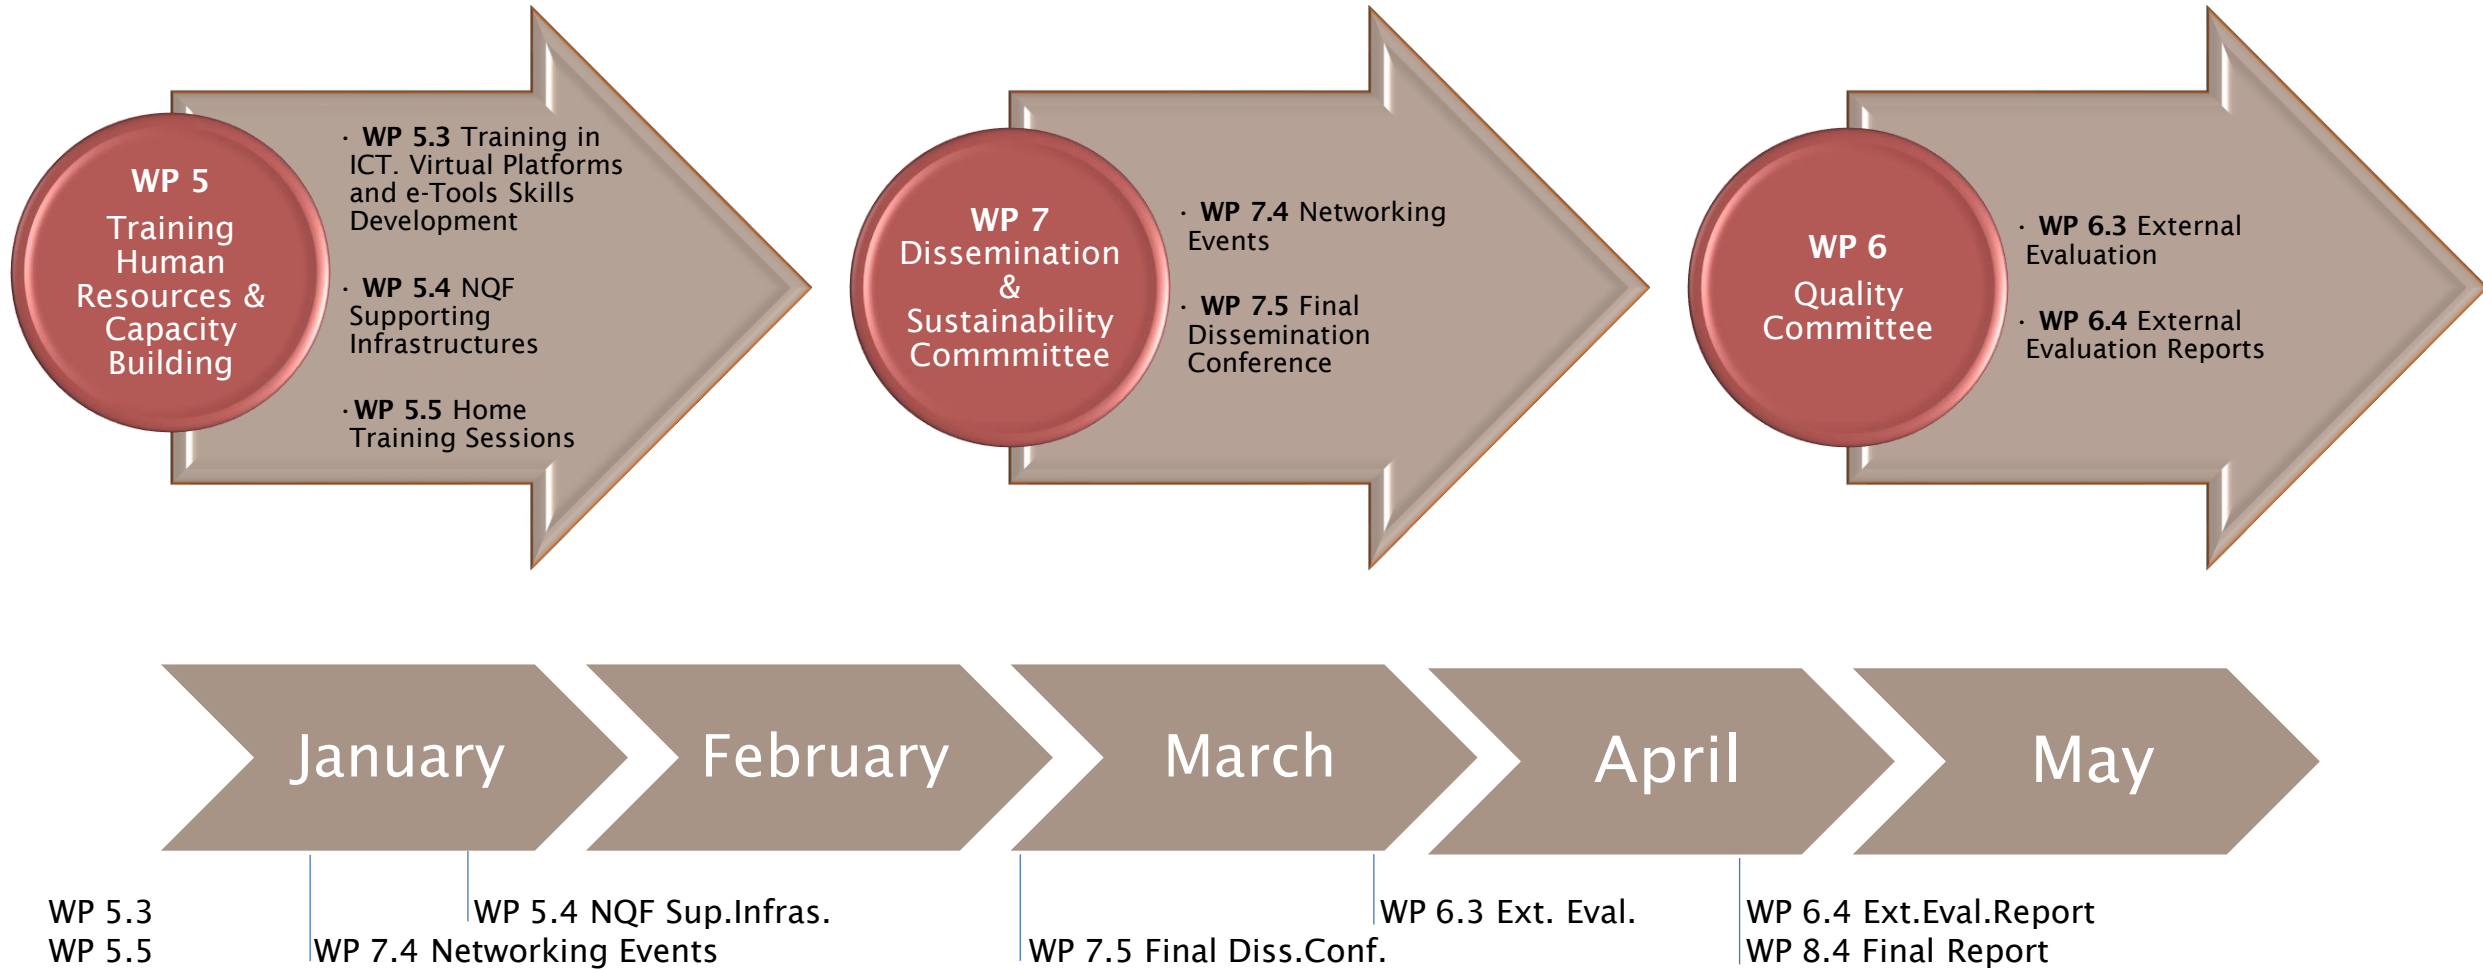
WP 5
Training Human Resources & Capacity Building

· WP 5.3 Training in ICT. Virtual Platforms and e-Tools Skills Development

· WP 5.4 NQF Supporting Infrastructures

· WP 5.5 Home Training Sessions

WP 7
Dissemination & Sustainability Commmittee

· WP 7.4 Networking Events

· WP 7.5 Final Dissemination Conference

WP 6
Quality Committee

· WP 6.3 External Evaluation

· WP 6.4 External Evaluation Reports

January

February

March

April

May

WP 5.3
WP 5.5

WP 7.4 Networking Events

WP 5.4 NQF Sup.Infras.

WP 7.5 Final Diss.Conf.

WP 6.3 Ext. Eval.

WP 6.4 Ext.Eval.Report
WP 8.4 Final Report